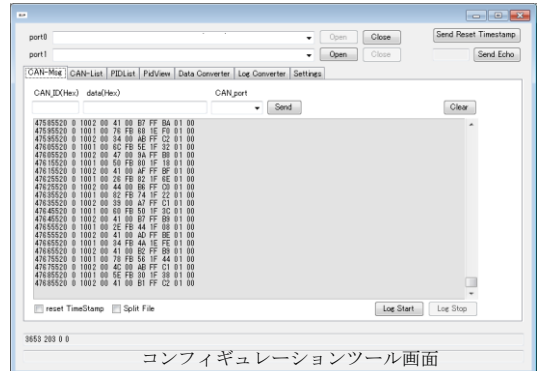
port0 Open Close Send Reset Timestamp
port1 Open Close Send Echo

CAN-Mise CAN-List PIDList PidView Data Converter Log Converter Settings

CAN_ID(Hex) data(Hex) CAN_port
Send Clear

47585520 0 1002 00 41 00 B7 FF BA 01 00
47595520 0 1001 00 76 FB 68 1E F0 01 00
47595520 0 1002 00 34 00 AB FF C2 01 00
47605520 0 1001 00 6C FB 5E 1F 32 01 00
47605520 0 1002 00 47 00 9A FF B0 01 00
47615520 0 1001 00 50 FB 80 1F 18 01 00
47615520 0 1002 00 41 00 AF FF BF 01 00
47625520 0 1001 00 26 FB 82 1F 6E 01 00
47625520 0 1002 00 44 00 B6 FF C0 01 00
47635520 0 1001 00 82 FB 74 1F 22 01 00
47635520 0 1002 00 39 00 A7 FF C1 01 00
47645520 0 1001 00 60 FB 50 1F 3C 01 00
47645520 0 1002 00 41 00 B7 FF B9 01 00
47655520 0 1001 00 2E FB 44 1F 08 01 00
47655520 0 1002 00 41 00 AD FF BE 01 00
47665520 0 1001 00 34 FB 4A 1E FE 01 00
47665520 0 1002 00 41 00 B2 FF B9 01 00
47675520 0 1001 00 78 FB 56 1F 44 01 00
47675520 0 1002 00 4C 00 AB FF C1 01 00
47685520 0 1001 00 5E FB 30 1F 38 01 00
47685520 0 1002 00 41 00 B1 FF C2 01 00

reset TimeStamp Split File Log Start Log Stop

3653 203 0 0

コンフィギュレーションツール画面